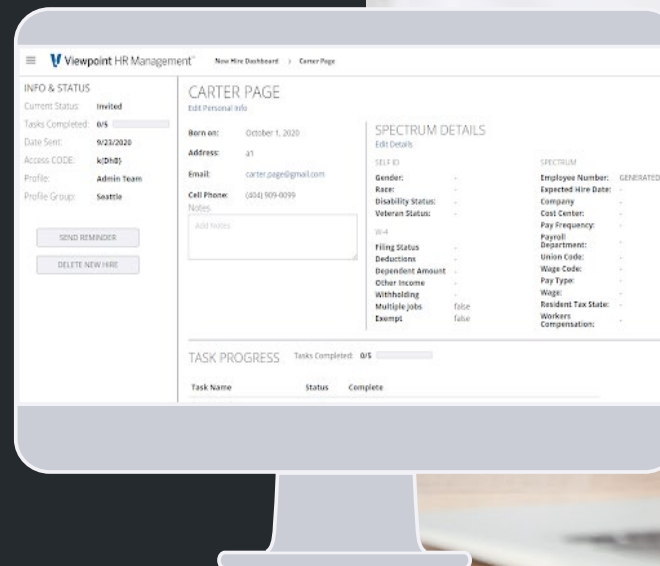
≡ Viewpoint HR Management™ New Hire Dashboard › Carter Page

INFO & STATUS
Current Status: Invited
Tasks Completed: 0/5
Date Sent: 9/23/2020
Access CODE: k(Dh0)
Profile: Admin Team
Profile Group: Seattle

SEND REMINDER
DELETE NEW HIRE

CARTER PAGE
Edit Personal Info

Born on: October 1, 2020
Address: a1
Email: carter.page@gmail.com
Cell Phone: (404) 909-0099
Notes:
Add Notes

SPECTRUM DETAILS
Edit Details

SELF ID
Gender: -
Race: -
Disability Status: -
Veteran Status: -

W-4
Filing Status -
Deductions -
Dependent Amount -
Other Income -
Withholding -
Multiple Jobs false
Exempt false

SPECTRUM
Employee Number: GENERATED
Expected Hire Date: -
Company -
Cost Center: -
Pay Frequency: -
Payroll Department: -
Union Code: -
Wage Code: -
Pay Type: -
Wage: -
Resident Tax State: -
Workers Compensation: -

TASK PROGRESS Tasks Completed: 0/5

Task Name Status Complete